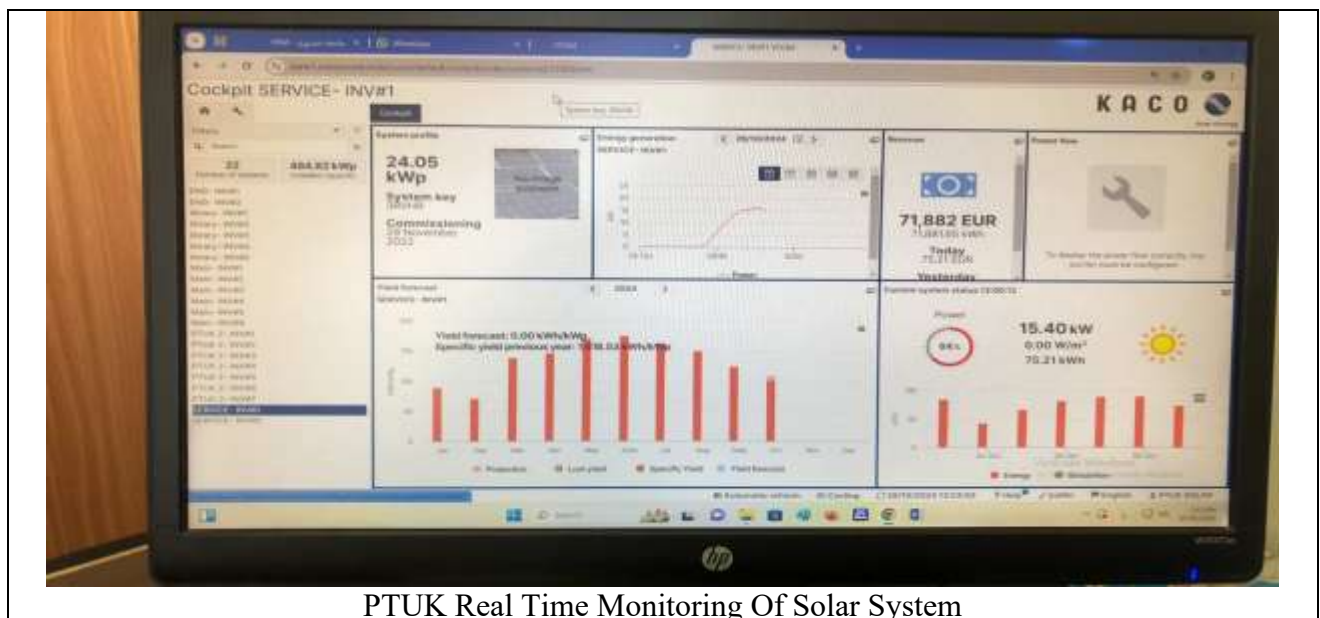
Cockpit SERVICE- INV#1

KACO

Cockpit

22

484.92 kWp

System profile

24.05 kWp

System key

Commissioning

29 November 2022

Energy generation

SERVICE - INV#1

Revenue

71,882 EUR

Today

Yesterday

Power flow

Yield forecast

SERVICE - INV#1

2024

Yield forecast: 0.00 kWh/kWp

Specific yield previous year: 1018.02 kWh/kWp

Current system status

Power

64%

15.40 kW

0.00 W/m²

75.21 kWh

Energy

hp

PTUK Real Time Monitoring Of Solar System